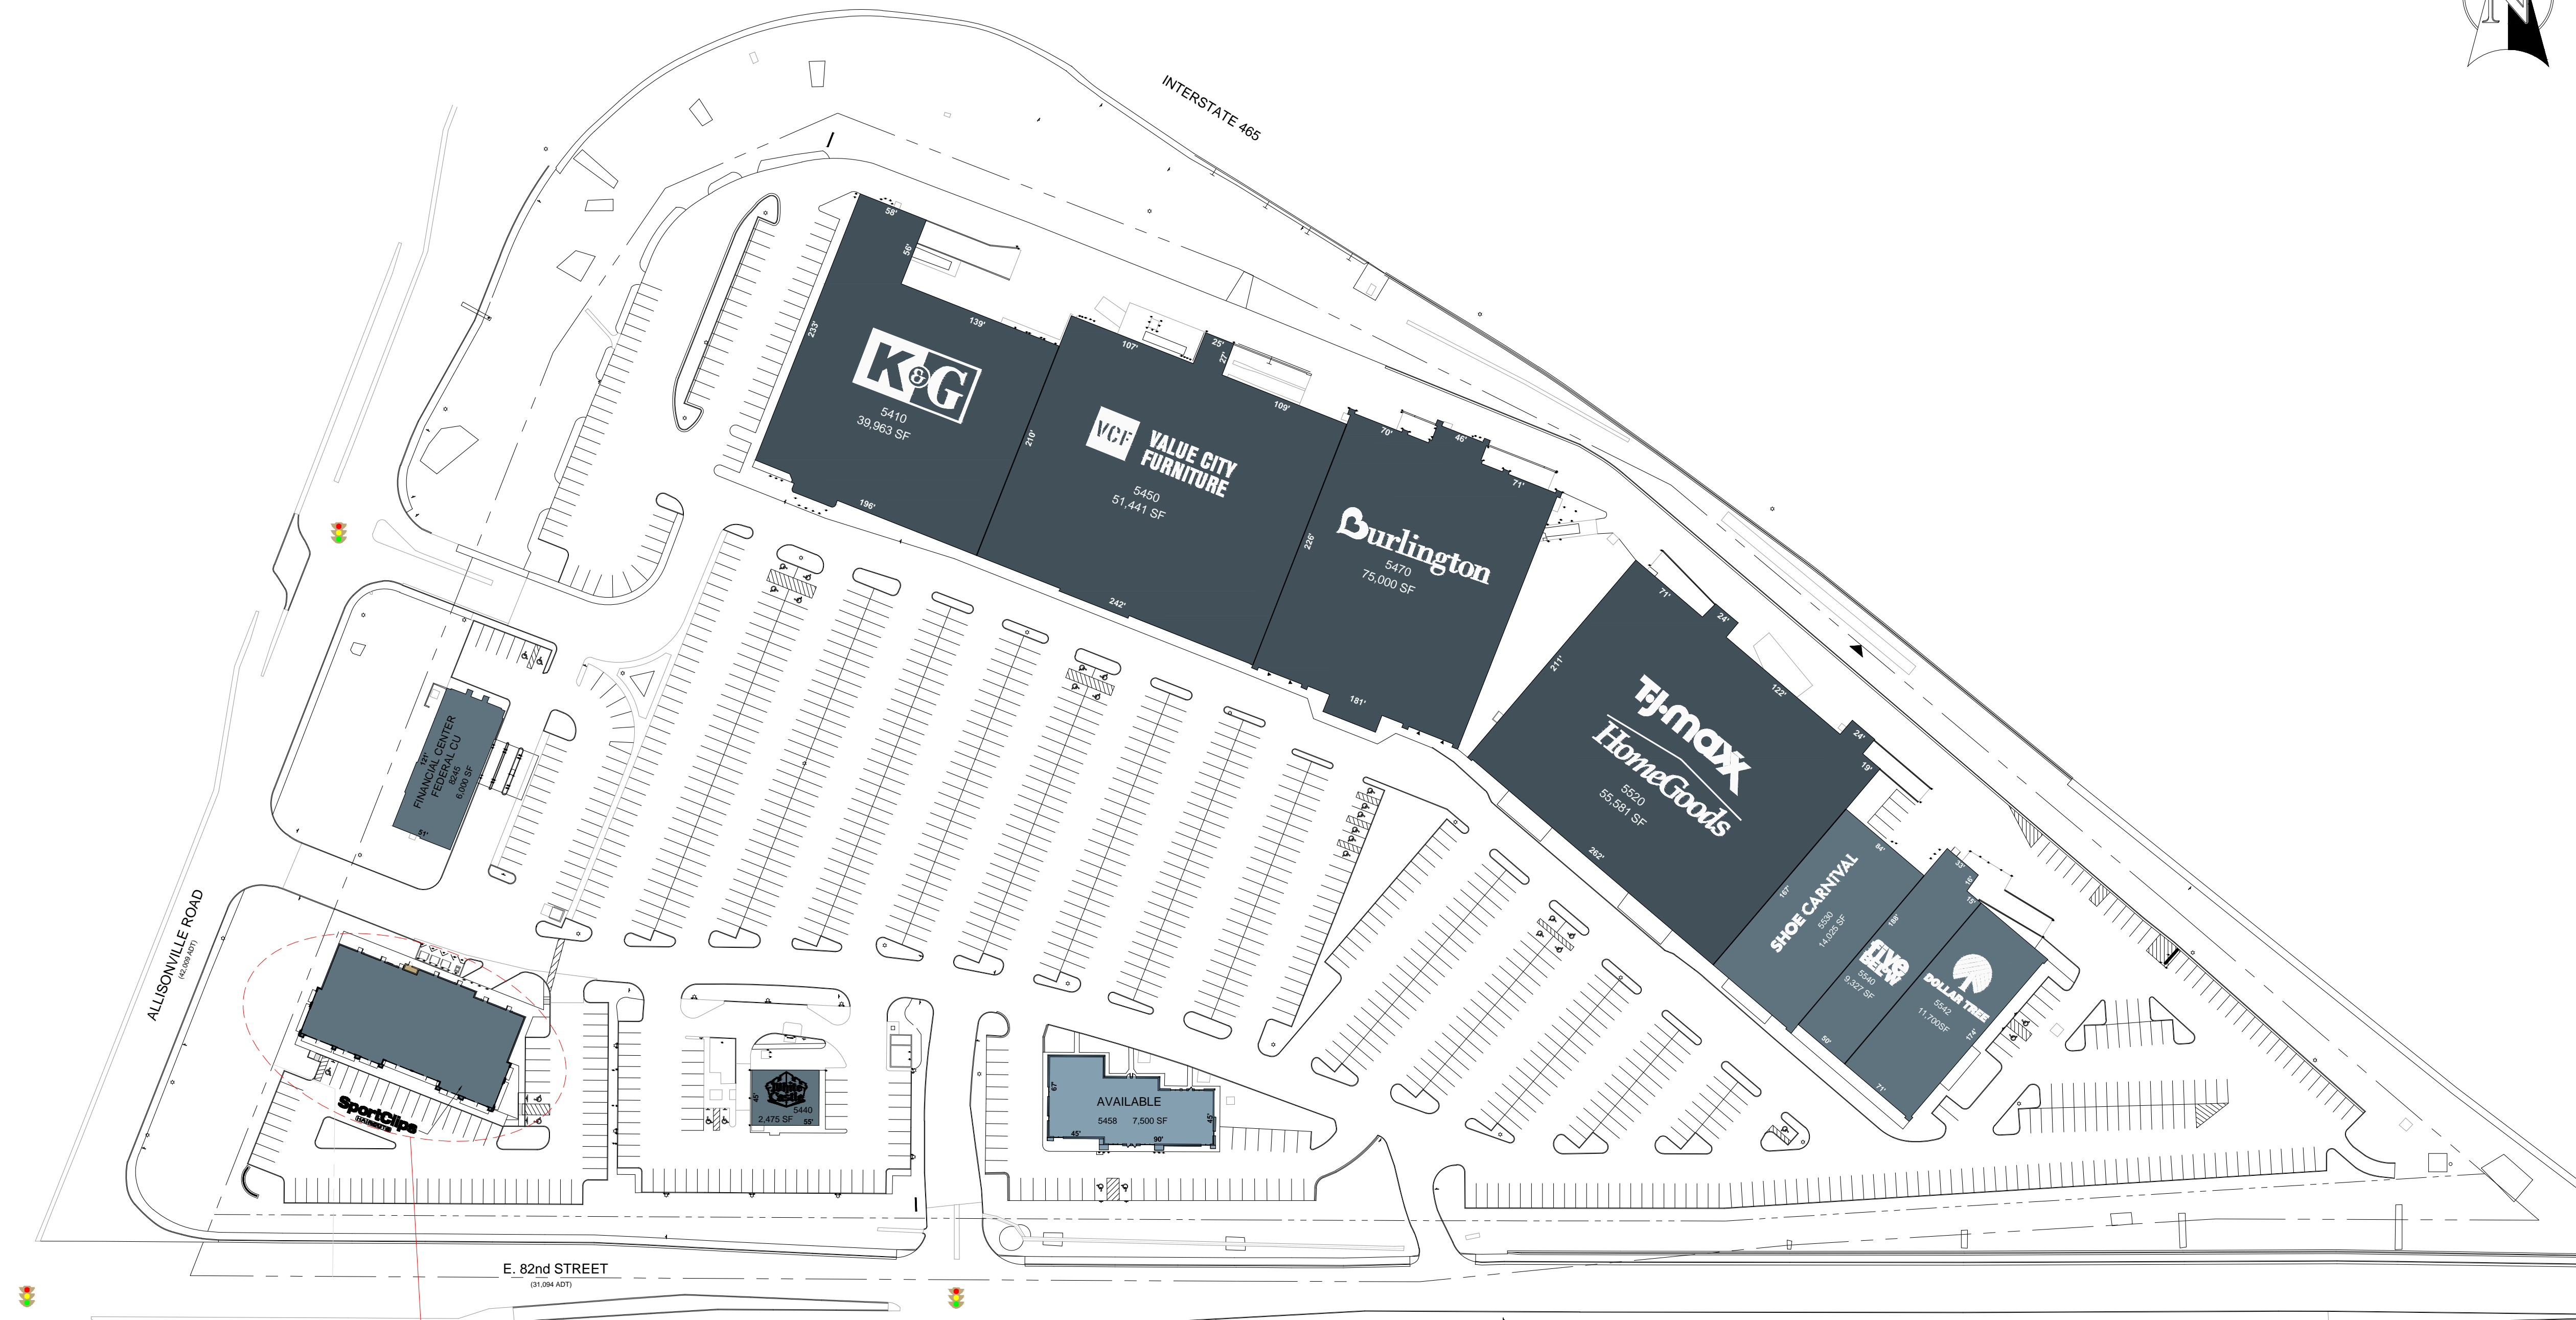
N

INTERSTATE 465

58'
56'
139'
233'
K&G
5410
39,963 SF
196'

107'
25'
27'
109'
210'
VCF VALUE CITY FURNITURE
5450
51,441 SF
242'

70'
46'
71'
226'
Burlington
5470
75,000 SF
181'

71'
24'
211'
122'
TJ-MAXX
HomeGoods
5520
55,581 SF
24'
19'
262'

SHOE CARNIVAL
5530
14,025 SF
84'
167'

FIVE BELOW
5540
9,327 SF
188'
50'

DOLLAR TREE
5542
11,700SF
33'
15'
174'
71'

121'
FINANCIAL CENTER FEDERAL CU
8245
6,000 SF
51'

ALLISONVILLE ROAD
(42,009 ADT)

SportClips

5440
2,475 SF
45'
55'

AVAILABLE
5458 7,500 SF
67'
45'
90'
45'

E. 82nd STREET
(31,094 ADT)